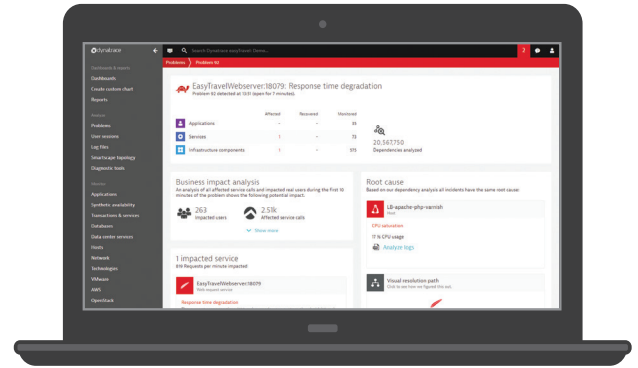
dynatrace

Search Dynatrace easyTravel Demo...

2

Dashboards & reports
Dashboards
Create custom chart
Reports

Analyze
Problems
User sessions
Log files
Smartscape topology
Diagnostic tools

Monitor
Applications
Synthetic availability
Transactions & services
Databases
Data center services
Hosts
Network
Technologies
VMware
AWS
OpenStack

Problems
Problem 92

EasyTravelWebserver:18079: Response time degradation
Problem 92 detected at 13:01 (open for 7 minutes)

| | Affected | Recovered | Monitored |
|---|---|---|---|
| Applications | - | - | 35 |
| Services | 1 | - | 73 |
| Infrastructure components | 1 | - | 575 |

20,567,750
Dependencies analyzed

Business impact analysis
An analysis of all affected service calls and impacted real users during the first 10 minutes of the problem shows the following potential impact.

263
Impacted users

2.51k
Affected service calls

Show more

Root cause
Based on our dependency analysis all incidents have the same root cause:

LB-apache-php-varnish
Host

CPU saturation
17 % CPU usage

Analyze logs

1 impacted service
816 Requests per minute impacted

EasyTravelWebserver:18079
Web request service

Response time degradation

Visual resolution path
Click to see how we figured this out.